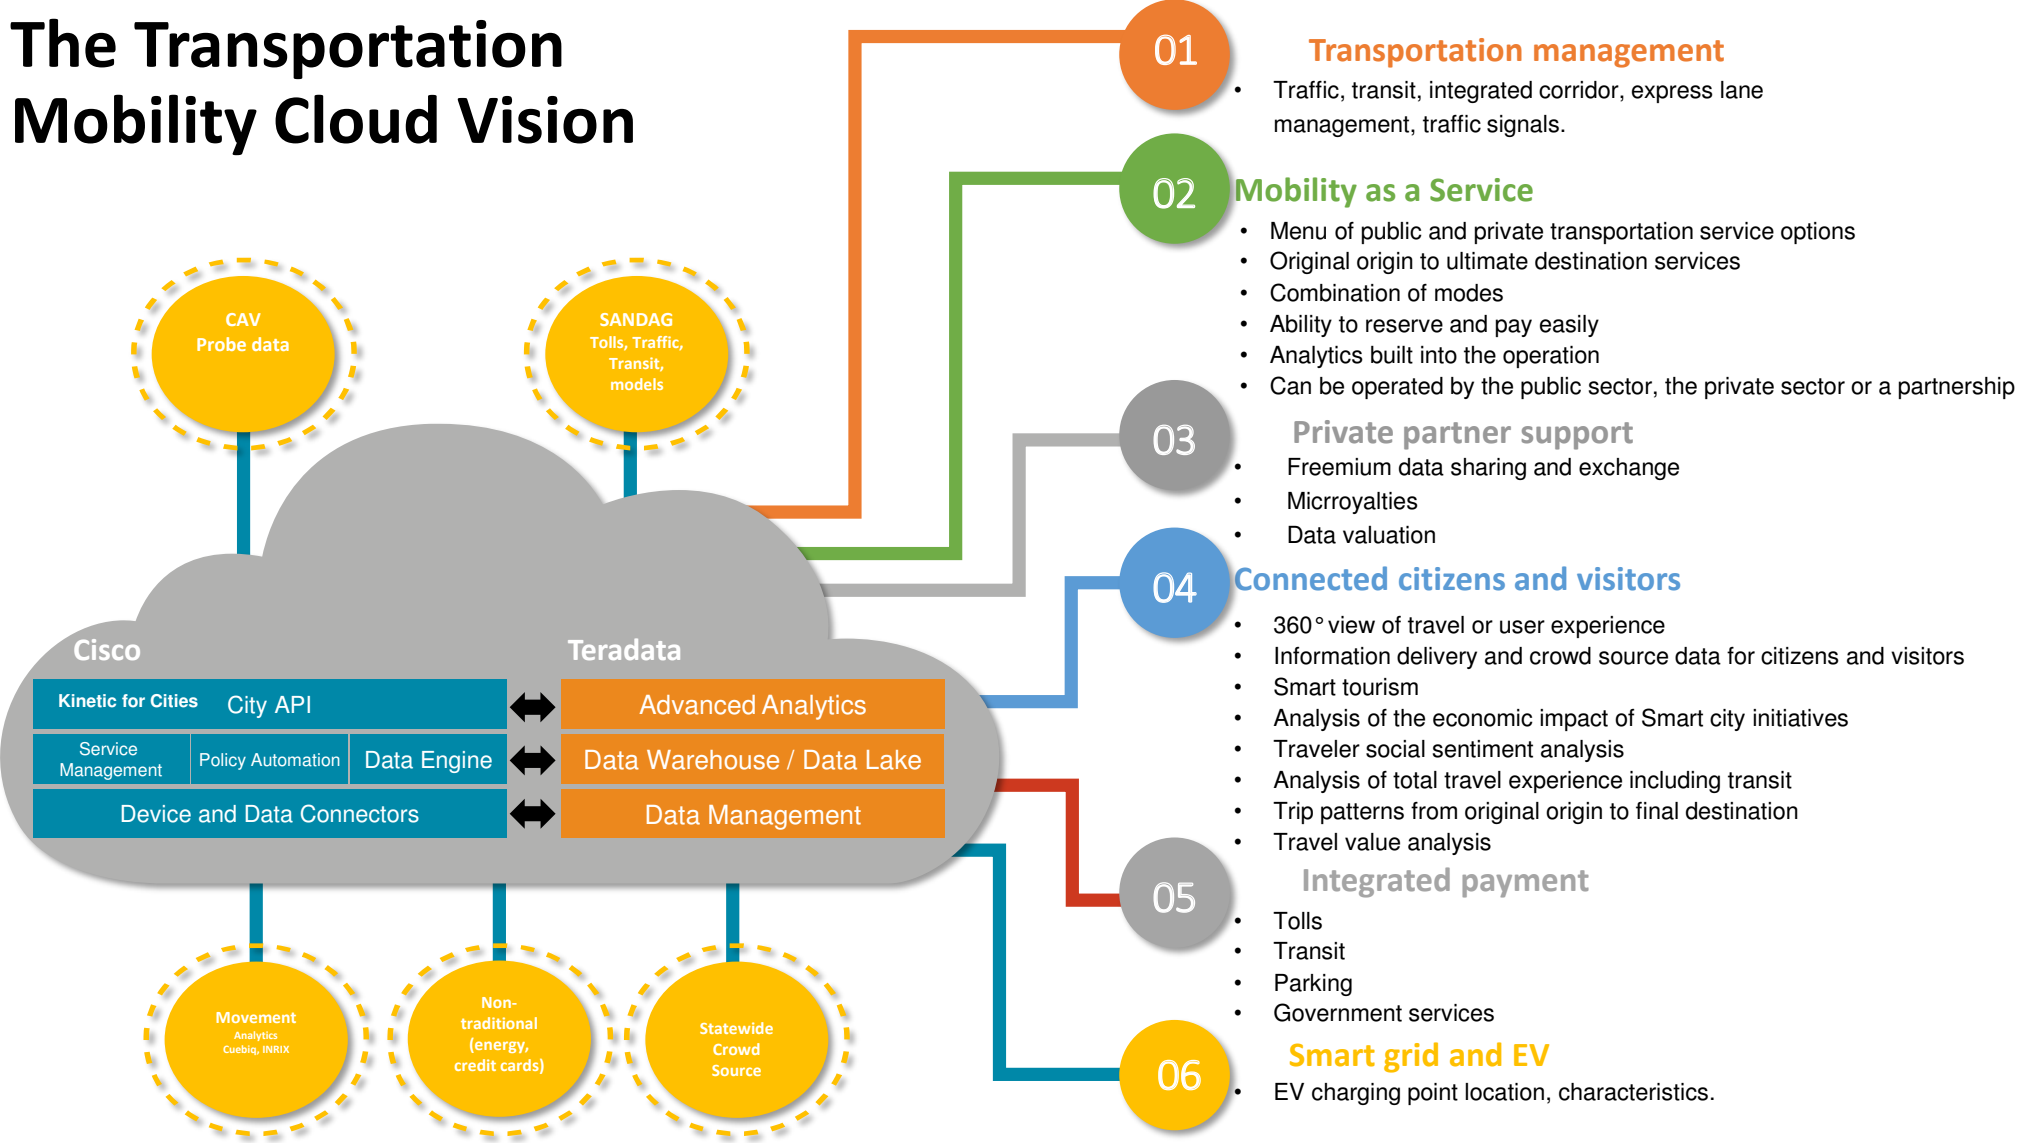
The Transportation Mobility Cloud Vision

CAV
Probe data

SANDAG
Tolls, Traffic, Transit, models

Cisco

Teradata

| Kinetic for Cities | City API | Advanced Analytics |
|---|---|---|
| Service Management | Policy Automation | Data Engine | Data Warehouse / Data Lake |
| Device and Data Connectors | | Data Management |

Movement
Analytics
Cuebiq, INRIX

Non-traditional (energy, credit cards)

Statewide Crowd Source

01
Transportation management
• Traffic, transit, integrated corridor, express lane management, traffic signals.

02
Mobility as a Service
• Menu of public and private transportation service options
• Original origin to ultimate destination services
• Combination of modes
• Ability to reserve and pay easily
• Analytics built into the operation
• Can be operated by the public sector, the private sector or a partnership

03
Private partner support
• Freemium data sharing and exchange
• Micrroyalties
• Data valuation

04
Connected citizens and visitors
• 360° view of travel or user experience
• Information delivery and crowd source data for citizens and visitors
• Smart tourism
• Analysis of the economic impact of Smart city initiatives
• Traveler social sentiment analysis
• Analysis of total travel experience including transit
• Trip patterns from original origin to final destination
• Travel value analysis

05
Integrated payment
• Tolls
• Transit
• Parking
• Government services

06
Smart grid and EV
• EV charging point location, characteristics.